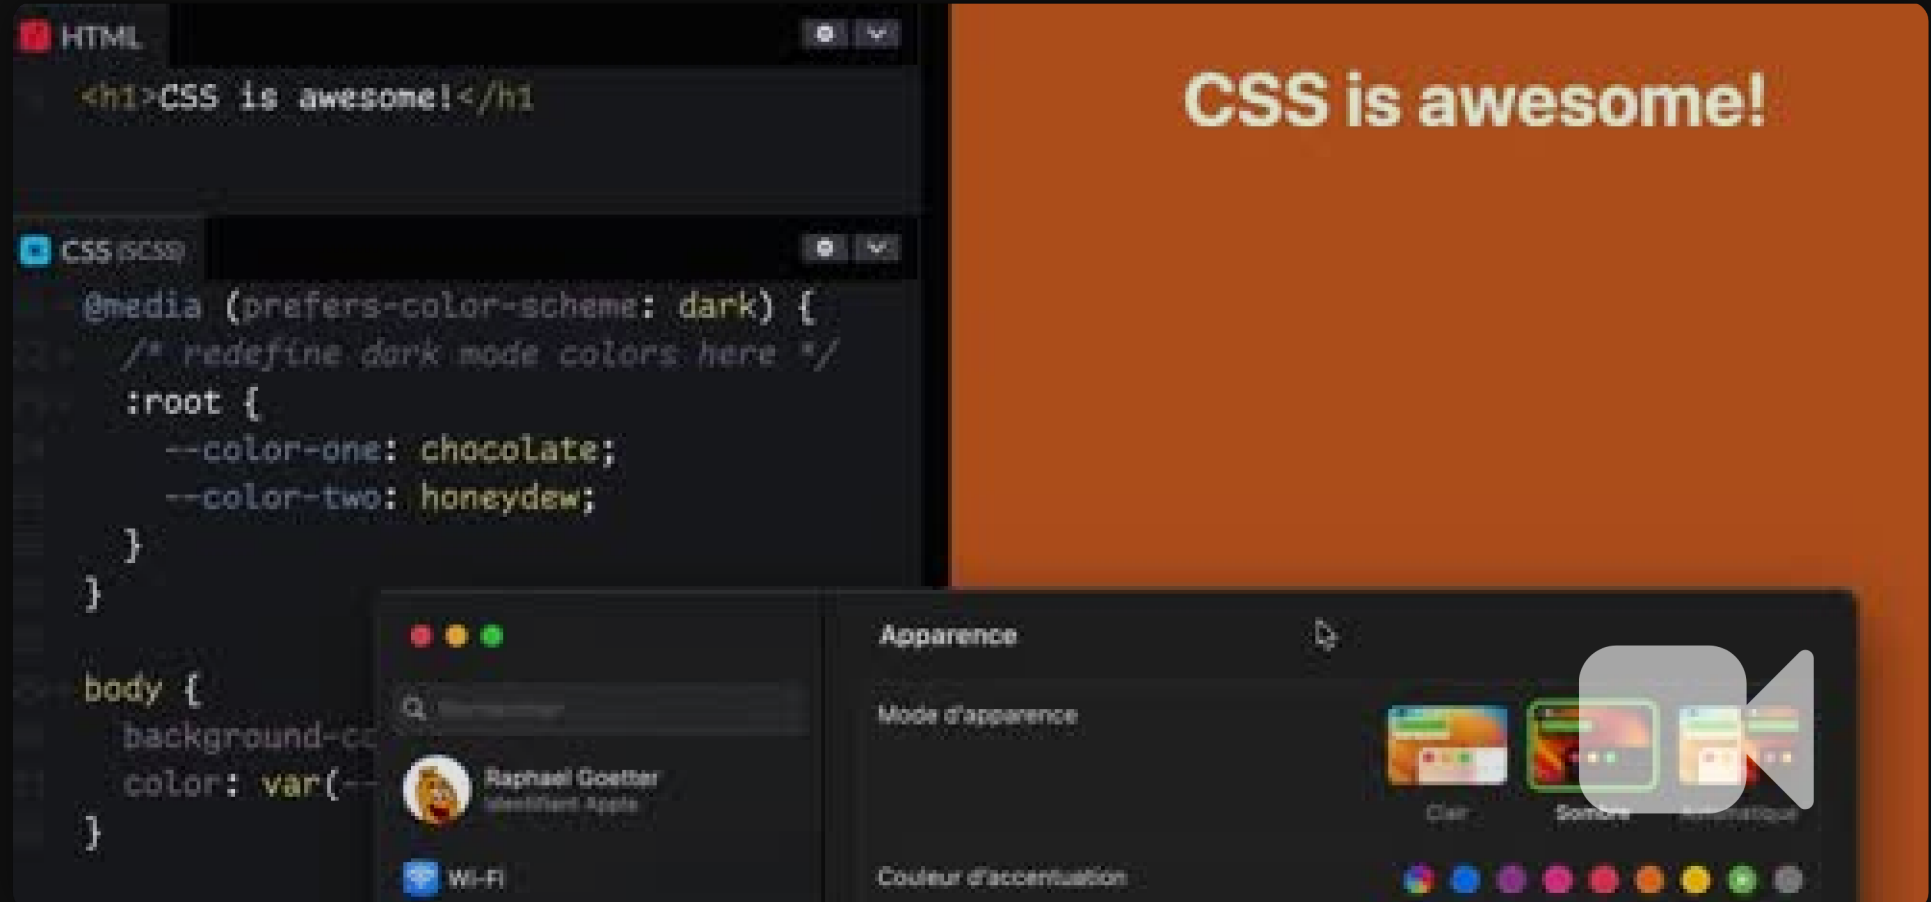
HTML

<h1>CSS is awesome!</h1

CSS (SCSS)

@media (prefers-color-scheme: dark) {
  /* redefine dark mode colors here */
  :root {
    --color-one: chocolate;
    --color-two: honeydew;
  }
}

body {
  background-c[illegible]
  color: var(-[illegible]
}

CSS is awesome!

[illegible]

Raphael Goetter
Identifiant Apple

Wi-Fi

Apparence

Mode d'apparence

Clair

Sombre

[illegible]

Couleur d'accentuation